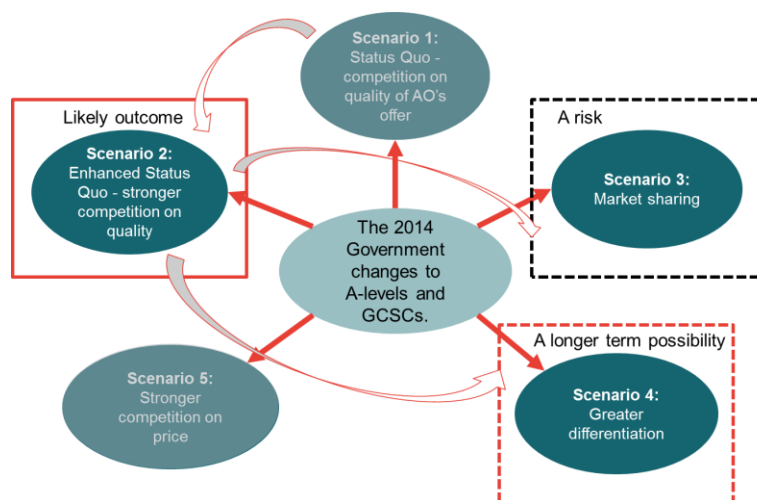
Scenario 1:
Status Quo - competition on quality of AO's offer

Likely outcome

Scenario 2:
Enhanced Status Quo - stronger competition on quality

A risk

Scenario 3:
Market sharing

The 2014 Government changes to A-levels and GCSCs.

A longer term possibility

Scenario 5:
Stronger competition on price

Scenario 4:
Greater differentiation